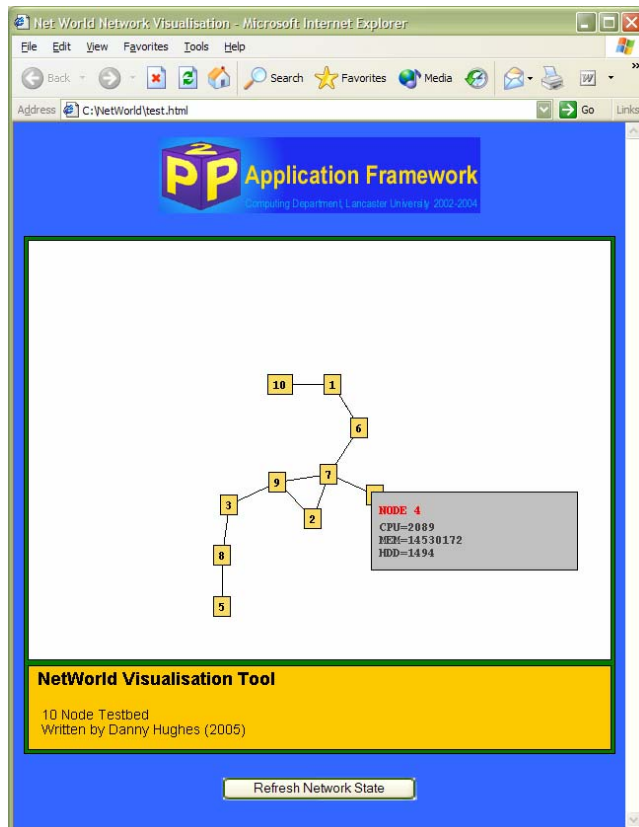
Net World Network Visualisation - Microsoft Internet Explorer

File Edit View Favorites Tools Help

Back Search Favorites Media

Address C:\NetWorld\test.html Go Links

P2P Application Framework

Computing Department, Lancaster University 2002-2004

10 1 6 7 9 3 2 8 5

NODE 4
CPU=2089
MEM=14530172
HDD=1494

NetWorld Visualisation Tool

10 Node Testbed
Written by Danny Hughes (2005)

Refresh Network State